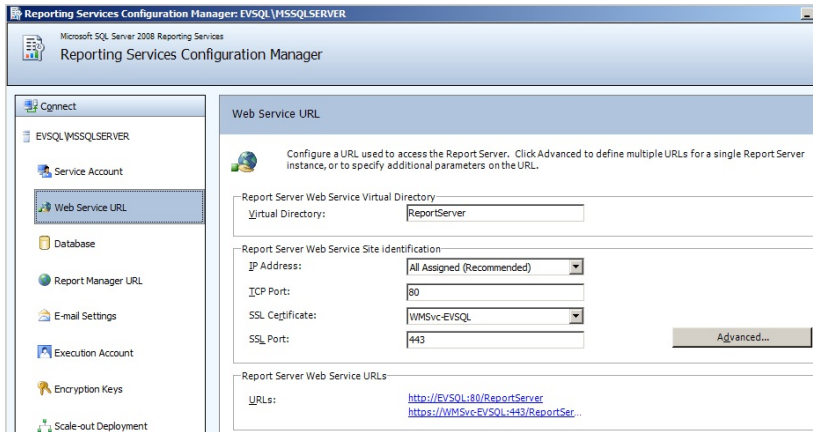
Reporting Services Configuration Manager: EVSQL\MSSQLSERVER

Microsoft SQL Server 2008 Reporting Services
Reporting Services Configuration Manager

Connect

EVSQL\MSSQLSERVER

Service Account

Web Service URL

Database

Report Manager URL

E-mail Settings

Execution Account

Encryption Keys

Scale-out Deployment

Web Service URL

Configure a URL used to access the Report Server. Click Advanced to define multiple URLs for a single Report Server instance, or to specify additional parameters on the URL.

Report Server Web Service Virtual Directory

Virtual Directory: ReportServer

Report Server Web Service Site identification

IP Address: All Assigned (Recommended)

TCP Port: 80

SSL Certificate: WMSvc-EVSQL

SSL Port: 443

Advanced...

Report Server Web Service URLs

URLs: http://EVSQL:80/ReportServer
https://WMSvc-EVSQL:443/ReportSer...